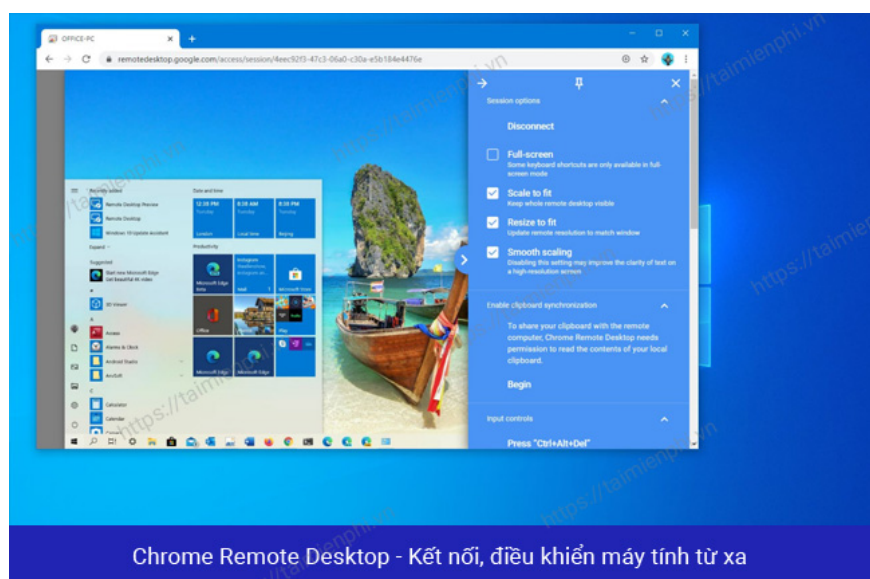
OFFICE-PC

remotedesktop.google.com/access/session/4eec92f3-47c3-06a0-c30a-e5b184e4476e

Session options

Disconnect

Full-screen
Some keyboard shortcuts are only available in full-screen mode

Scale to fit
Keep whole remote desktop visible

Resize to fit
Update remote resolution to match window

Smooth scaling
Disabling this setting may improve the clarity of text on a high-resolution screen

Enable clipboard synchronization

To share your clipboard with the remote computer, Chrome Remote Desktop needs permission to read the contents of your local clipboard.

Begin

Input controls

Press "Ctrl+Alt+Del"

Recently added
Remote Desktop Preview
Remote Desktop
Windows 10 Update Assistant
Expand
Suggested
Start new Microsoft Edge
3D Viewer
Access
Alarms & Clock
Android Studio
Calculator
Calendar

Date and time
12:08 PM
8:08 AM
7:08 PM
London
Local time
Beijing
Productivity
Microsoft Edge
Office
Microsoft Store
Play

https://taimienphi.vn

Chrome Remote Desktop - Kết nối, điều khiển máy tính từ xa